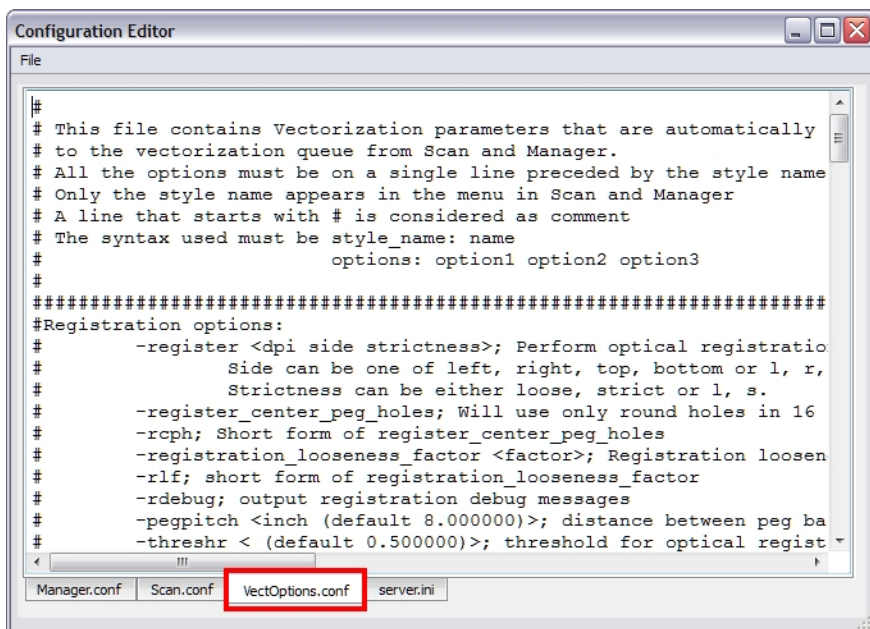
Configuration Editor

File

#
# This file contains Vectorization parameters that are automatically
# to the vectorization queue from Scan and Manager.
# All the options must be on a single line preceded by the style name
# Only the style name appears in the menu in Scan and Manager
# A line that starts with # is considered as comment
# The syntax used must be style_name: name
#                          options: option1 option2 option3
#
##############################################################
#Registration options:
#        -register <dpi side strictness>; Perform optical registratio
#                Side can be one of left, right, top, bottom or l, r,
#                Strictness can be either loose, strict or l, s.
#        -register_center_peg_holes; Will use only round holes in 16
#        -rcph; Short form of register_center_peg_holes
#        -registration_looseness_factor <factor>; Registration loosen
#        -rlf; short form of registration_looseness_factor
#        -rdebug; output registration debug messages
#        -pegpitch <inch (default 8.000000)>; distance between peg ba
#        -threshr < (default 0.500000)>; threshold for optical regist

Manager.conf | Scan.conf | VectOptions.conf | server.ini